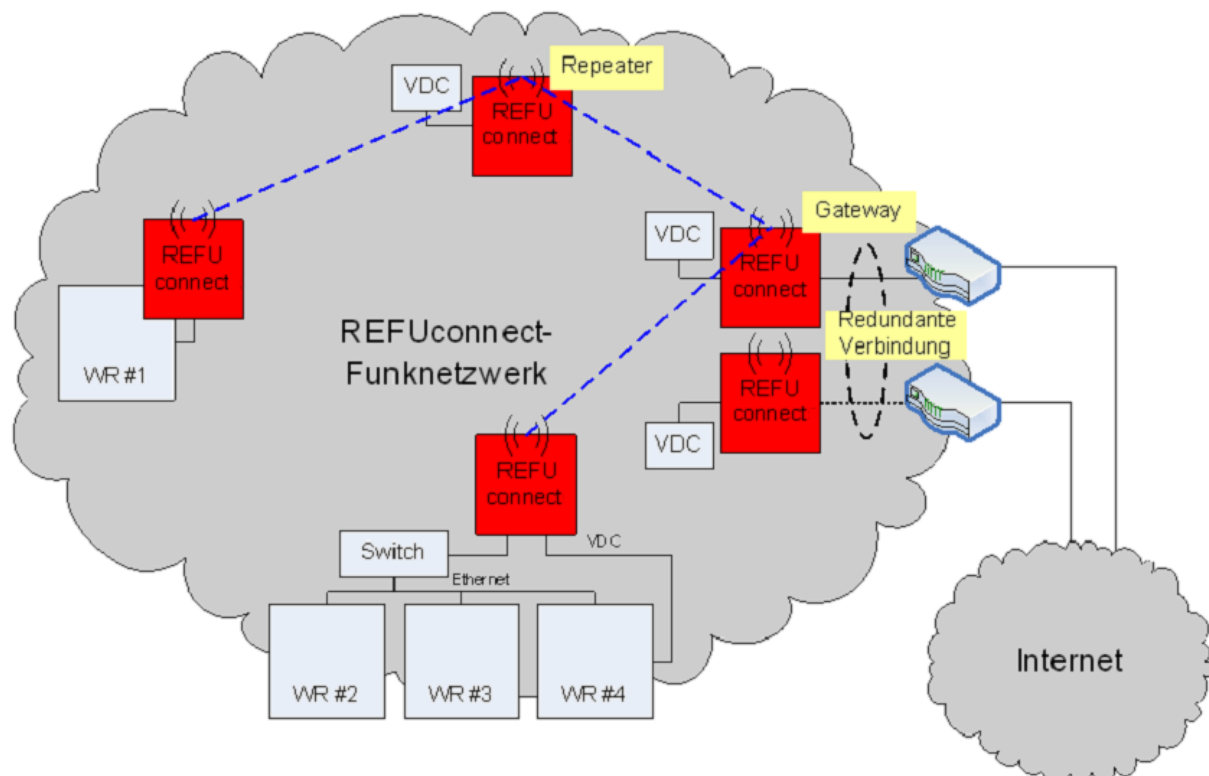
VDC

REFU connect

Repeater

REFU connect

WR #1

REFUconnect-Funknetzwerk

Gateway

VDC

REFU connect

Redundante Verbindung

REFU connect

VDC

REFU connect

VDC

Switch

Ethernet

WR #2

WR #3

WR #4

Internet